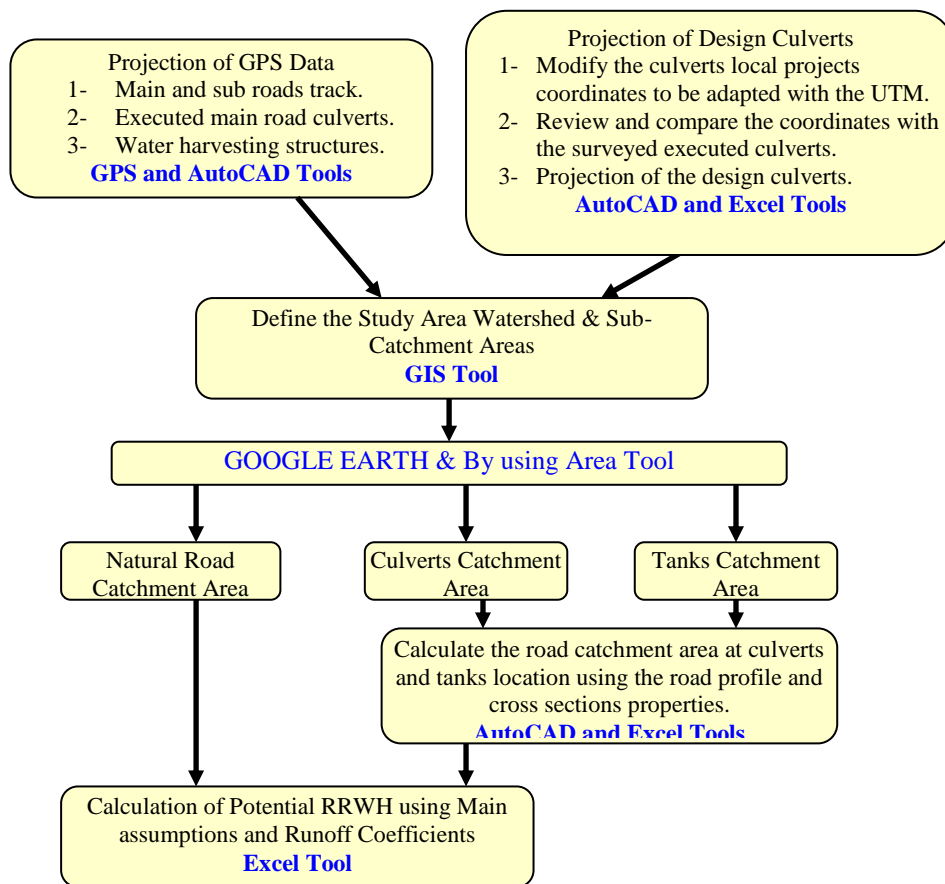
Projection of GPS Data
1- Main and sub roads track.
2- Executed main road culverts.
3- Water harvesting structures.
GPS and AutoCAD Tools

Projection of Design Culverts
1- Modify the culverts local projects coordinates to be adapted with the UTM.
2- Review and compare the coordinates with the surveyed executed culverts.
3- Projection of the design culverts.
AutoCAD and Excel Tools

Define the Study Area Watershed & Sub-Catchment Areas
GIS Tool

GOOGLE EARTH & By using Area Tool

Natural Road Catchment Area

Culverts Catchment Area

Tanks Catchment Area

Calculate the road catchment area at culverts and tanks location using the road profile and cross sections properties.
AutoCAD and Excel Tools

Calculation of Potential RRWH using Main assumptions and Runoff Coefficients
Excel Tool